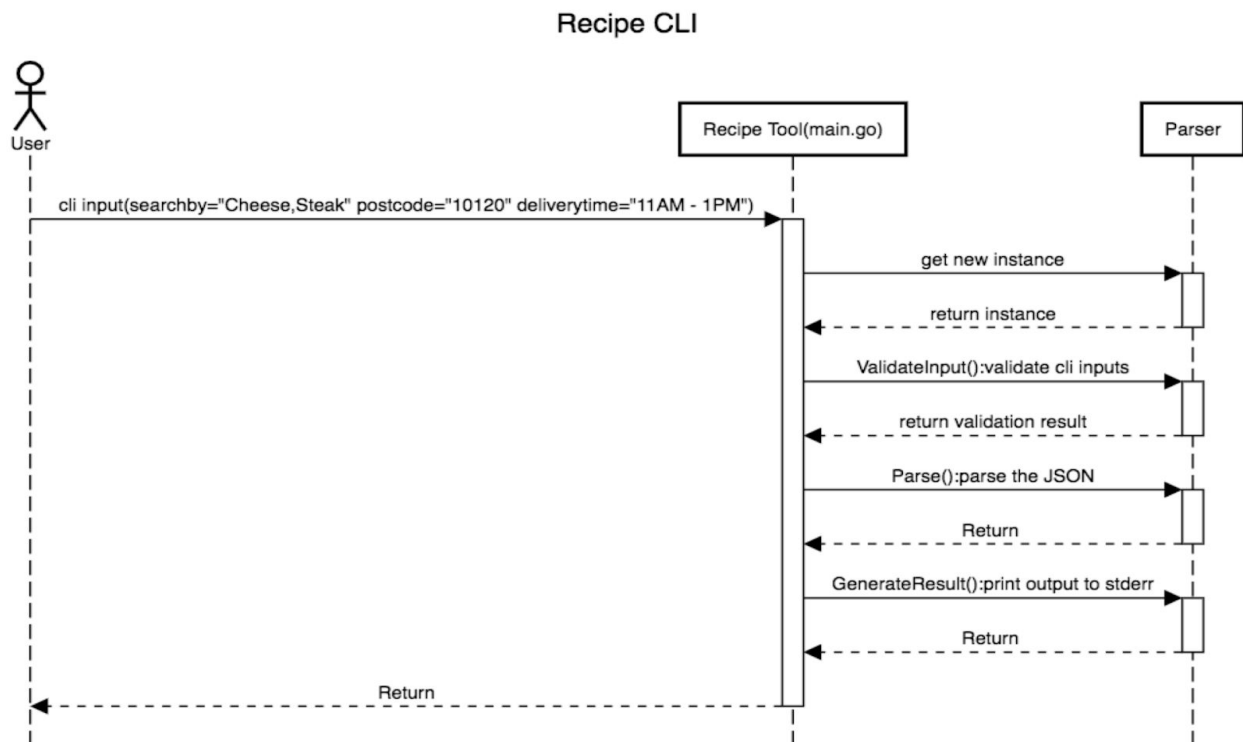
Recipe CLI

User

Recipe Tool(main.go)

Parser

cli input(searchby="Cheese,Steak" postcode="10120" deliverytime="11AM - 1PM")

get new instance

return instance

ValidateInput():validate cli inputs

return validation result

Parse():parse the JSON

Return

GenerateResult():print output to stderr

Return

Return